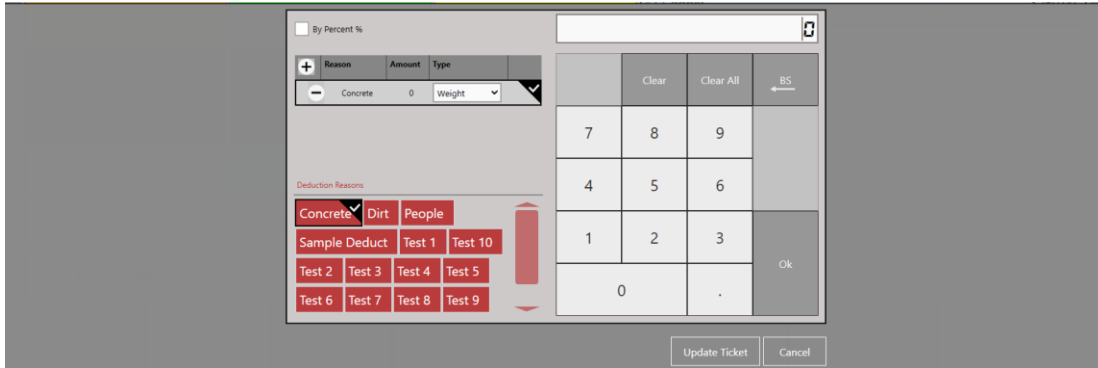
By Percent %

| Reason | Amount | Type |
|---|---|---|
| Concrete | 0 | Weight |

Deduction Reasons

Concrete Dirt People
Sample Deduct Test 1 Test 10
Test 2 Test 3 Test 4 Test 5
Test 6 Test 7 Test 8 Test 9

0

Clear Clear All BS
7 8 9
4 5 6
1 2 3
0 .
Ok

Update Ticket Cancel